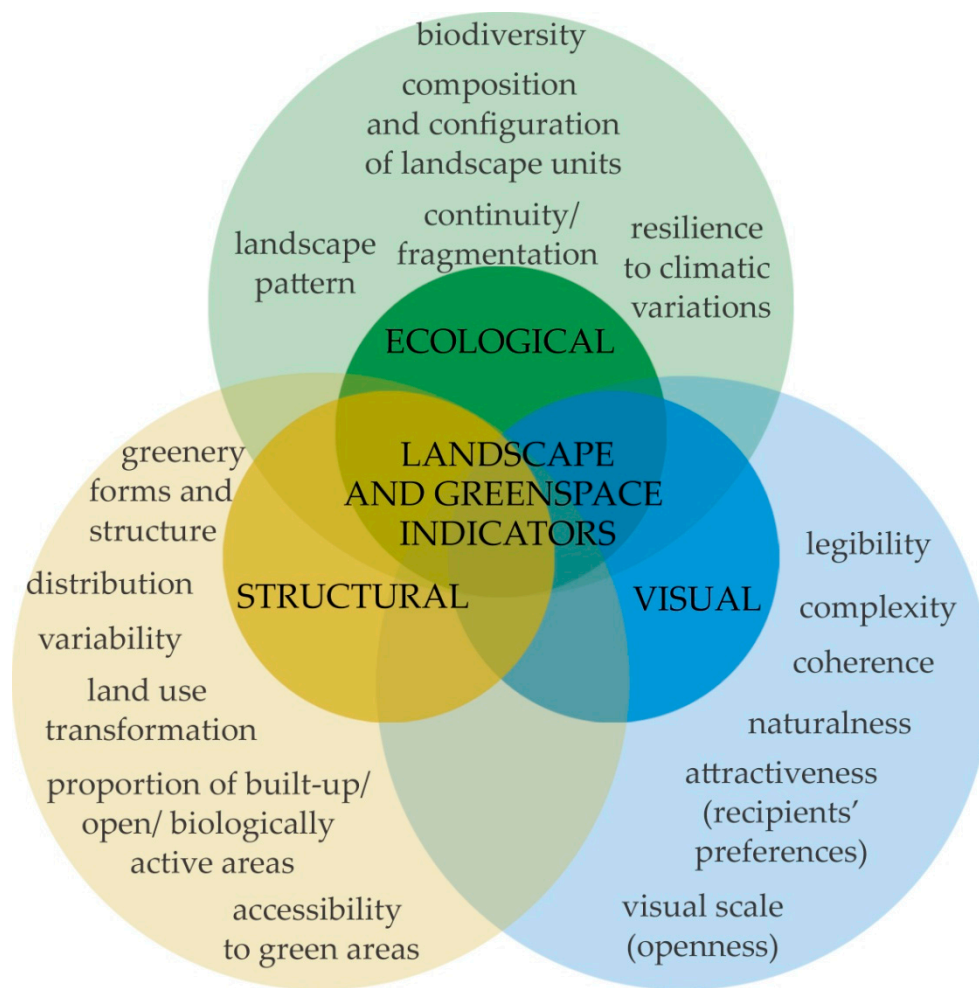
biodiversity

composition and configuration of landscape units

landscape pattern

continuity/ fragmentation

resilience to climatic variations

ECOLOGICAL

LANDSCAPE AND GREENSPACE INDICATORS

greenery forms and structure

distribution

variability

land use transformation

proportion of built-up/ open/ biologically active areas

accessibility to green areas

STRUCTURAL

VISUAL

legibility

complexity

coherence

naturalness

attractiveness (recipients' preferences)

visual scale (openness)